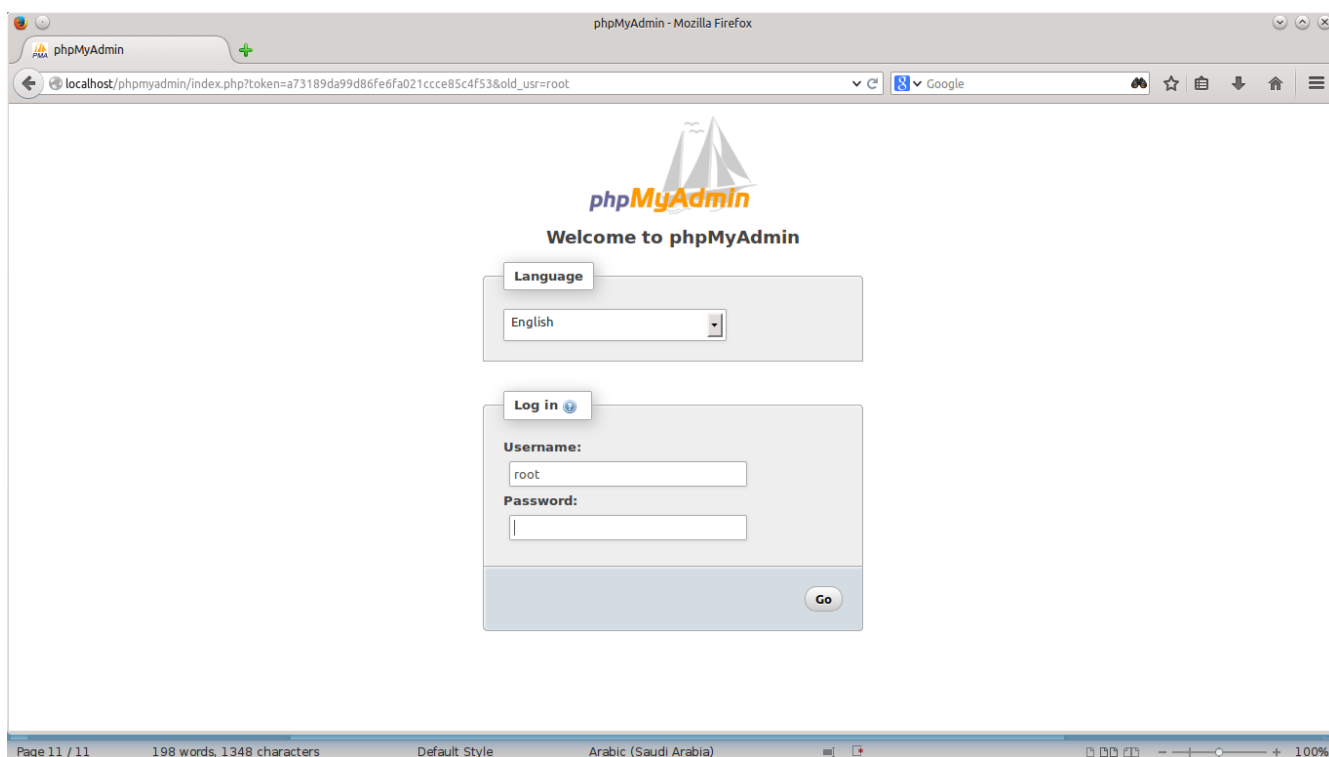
phpMyAdmin - Mozilla Firefox

phpMyAdmin

localhost/phpmyadmin/index.php?token=a73189da99d86fe6fa021ccce85c4f53&old_usr=root

Google

phpMyAdmin

Welcome to phpMyAdmin

Language

English

Log in

Username:

root

Password:

Go

Page 11 / 11 198 words, 1348 characters Default Style Arabic (Saudi Arabia) 100%